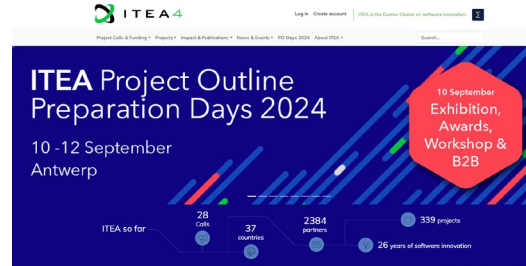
ITEA4

Log in Create account ITEA is the Eureka Cluster on software innovation

Project Calls & Funding ▾ Projects ▾ Impact & Publications ▾ News & Events ▾ PO Days 2024 About ITEA ▾ Search...

ITEA Project Outline Preparation Days 2024

10 -12 September Antwerp

10 September Exhibition, Awards, Workshop & B2B

ITEA so far

28 Calls

37 countries

2384 partners

339 projects

26 years of software innovation